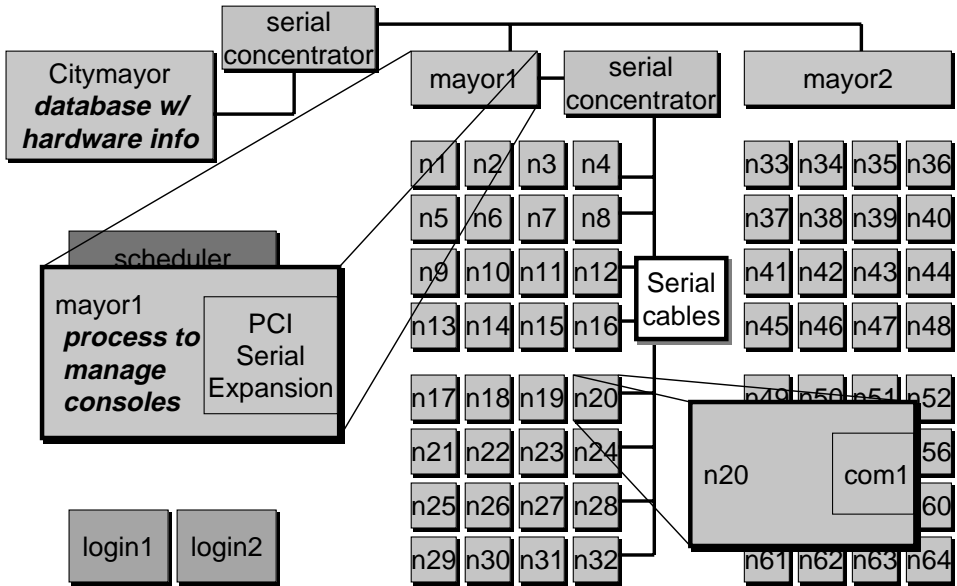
serial concentrator

Citymayor
database w/ hardware info

mayor1

serial concentrator

mayor2

n1 n2 n3 n4
n5 n6 n7 n8
n9 n10 n11 n12
n13 n14 n15 n16

Serial cables

n33 n34 n35 n36
n37 n38 n39 n40
n41 n42 n43 n44
n45 n46 n47 n48

scheduler

mayor1
process to manage consoles

PCI Serial Expansion

n17 n18 n19 n20
n21 n22 n23 n24
n25 n26 n27 n28
n29 n30 n31 n32

n49 n50 n51 n52
56
60
n61 n62 n63 n64

n20

com1

login1 login2